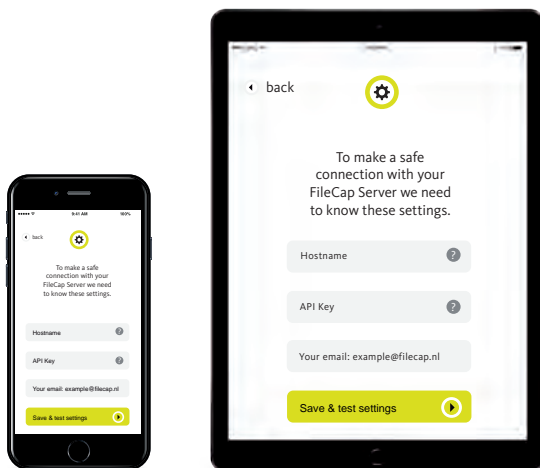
9:41 AM
100%
back
To make a safe connection with your FileCap Server we need to know these settings.
Hostname
?
API Key
?
Your email: example@filecap.nl
Save & test settings

back
To make a safe connection with your FileCap Server we need to know these settings.
Hostname
?
API Key
?
Your email: example@filecap.nl
Save & test settings